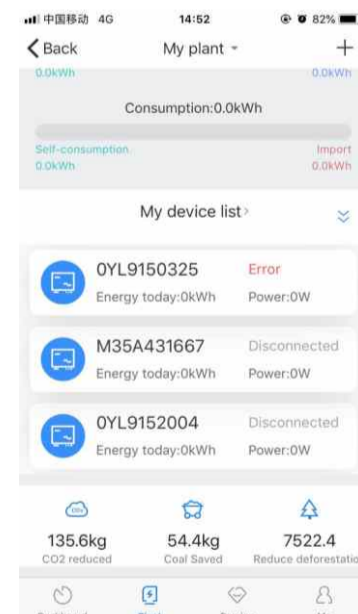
中国移动 4G 14:52 82%

Back My plant +

0.0kWh 0.0kWh

Consumption:0.0kWh

Self-consumption 0.0kWh

Import 0.0kWh

My device list›

0YL9150325 Error
Energy today:0kWh Power:0W

M35A431667 Disconnected
Energy today:0kWh Power:0W

0YL9152004 Disconnected
Energy today:0kWh Power:0W

135.6kg
CO2 reduced

54.4kg
Coal Saved

7522.4
Reduce deforestatio

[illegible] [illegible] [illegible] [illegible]